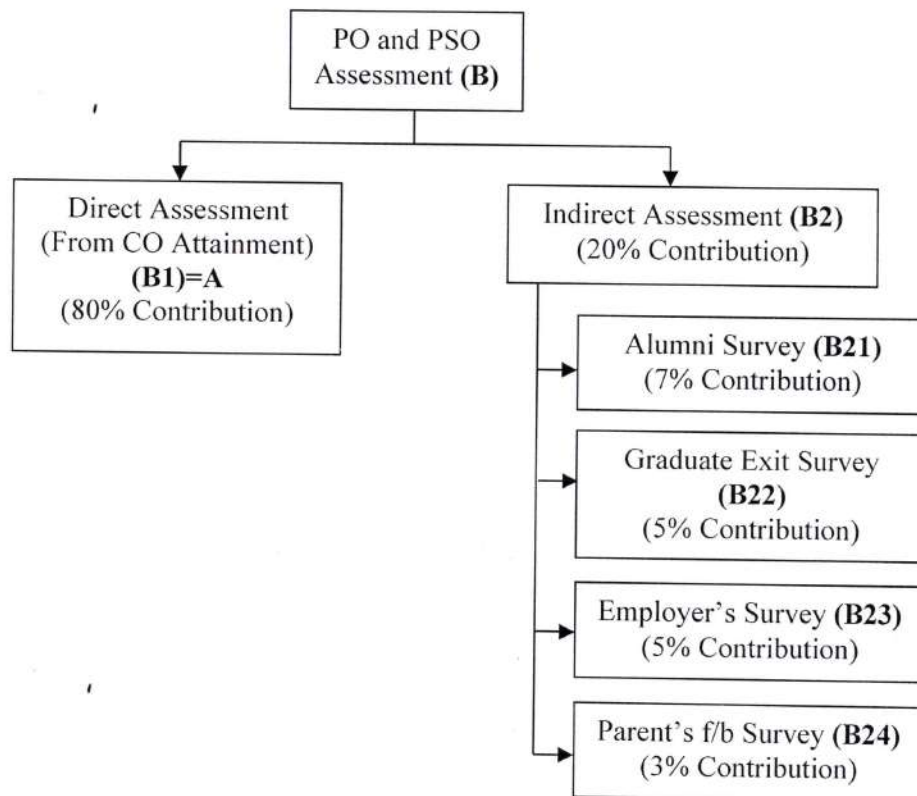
PO and PSO Assessment **(B)**

Direct Assessment (From CO Attainment) **(B1)=A** (80% Contribution)

Indirect Assessment **(B2)** (20% Contribution)

Alumni Survey **(B21)** (7% Contribution)

Graduate Exit Survey **(B22)** (5% Contribution)

Employer's Survey **(B23)** (5% Contribution)

Parent's f/b Survey **(B24)** (3% Contribution)